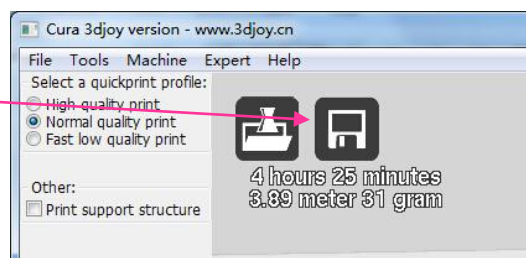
Cura 3djoy version - www.3djoy.cn

File Tools Machine Expert Help

Select a quickprint profile:
High quality print
Normal quality print
Fast low quality print

Other:
Print support structure

4 hours 25 minutes
3.89 meter 31 gram